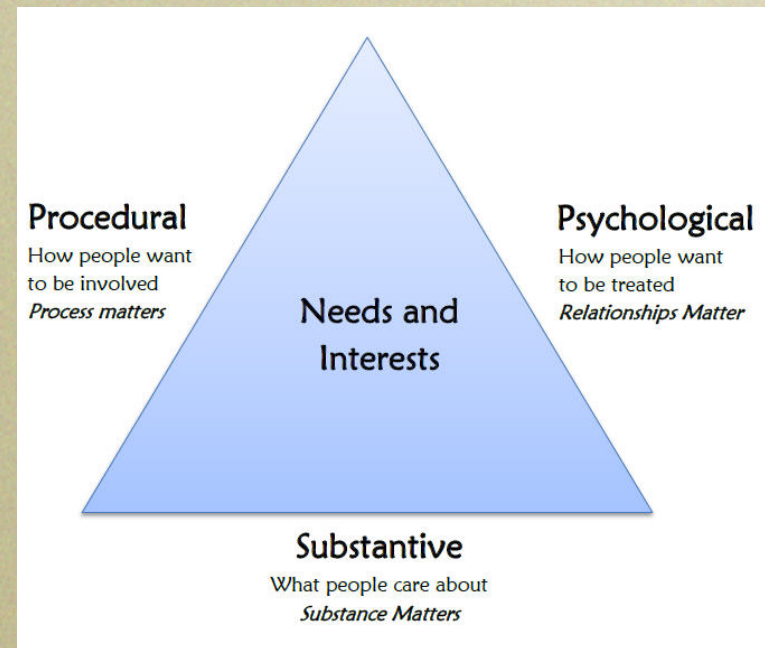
Procedural
How people want to be involved
*Process matters*

Needs and Interests

Psychological
How people want to be treated
*Relationships Matter*

Substantive
What people care about
*Substance Matters*